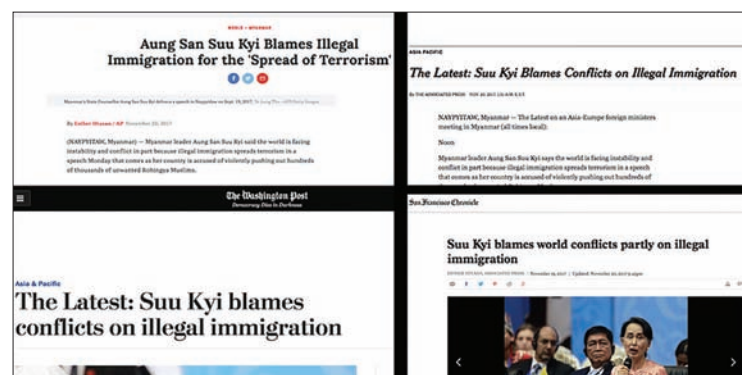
WORLD • MYANMAR

Aung San Suu Kyi Blames Illegal Immigration for the 'Spread of Terrorism'

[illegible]

By Esther Htusan / AP November 20, 2017

(NAYPYITAW, Myanmar) — Myanmar leader Aung San Suu Kyi said the world is facing instability and conflict in part because illegal immigration spreads terrorism in a speech Monday that comes as her country is accused of violently pushing out hundreds of thousands of unwanted Rohingya Muslims.

ASIA PACIFIC

The Latest: Suu Kyi Blames Conflicts on Illegal Immigration

By THE ASSOCIATED PRESS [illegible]

NAYPYITAW, Myanmar — The Latest on an Asia-Europe foreign ministers meeting in Myanmar (all times local):

Noon

Myanmar leader Aung San Suu Kyi says the world is facing instability and conflict in part because illegal immigration spreads terrorism in a speech that comes as her country is accused of violently pushing out hundreds of

The Washington Post
Democracy Dies in Darkness

Asia & Pacific

The Latest: Suu Kyi blames conflicts on illegal immigration

San Francisco Chronicle

Suu Kyi blames world conflicts partly on illegal immigration

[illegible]